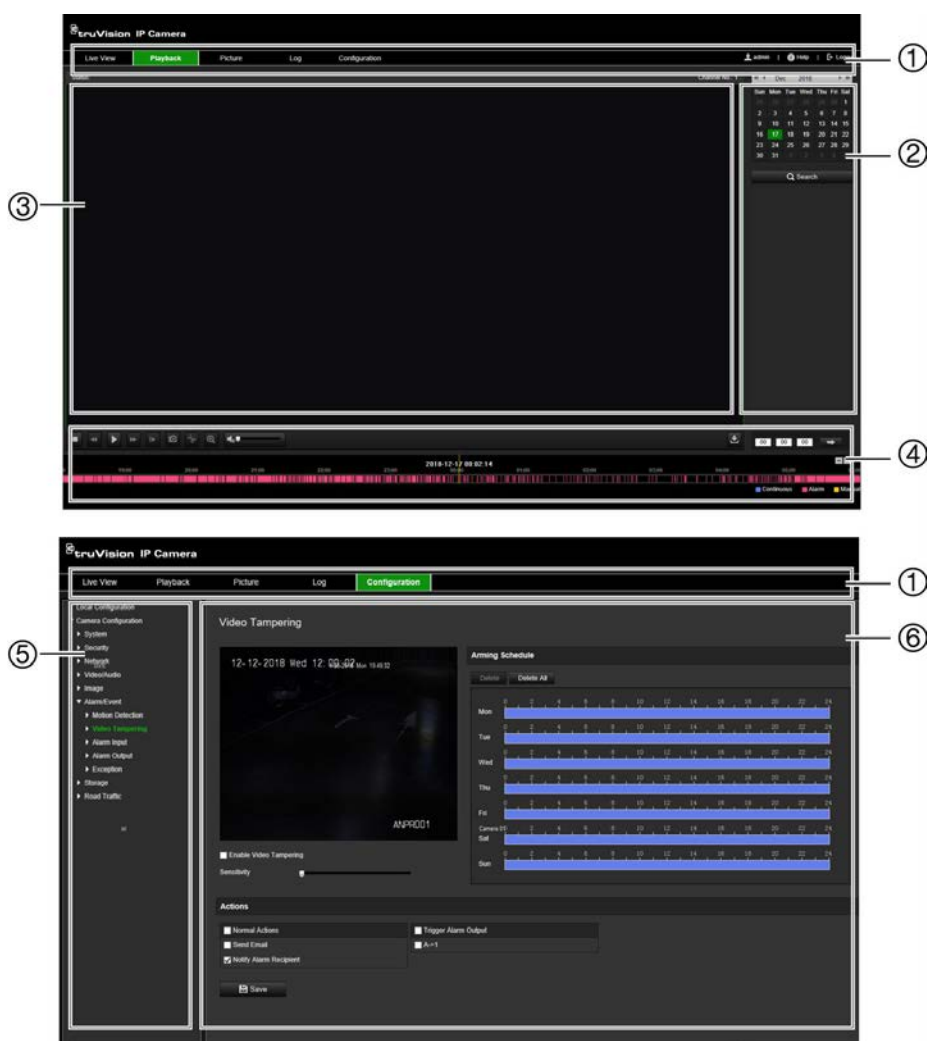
truVision IP Camera

Live View | Playback | Picture | Log | Configuration

admin | Help | Logout

①

Channel No. 1

Dec 2018

| Sun | Mon | Tue | Wed | Thu | Fri | Sat |
|---|---|---|---|---|---|---|
| | | | | | | 1 |
| 2 | 3 | 4 | 5 | 6 | 7 | 8 |
| 9 | 10 | 11 | 12 | 13 | 14 | 15 |
| 16 | 17 | 18 | 19 | 20 | 21 | 22 |
| 23 | 24 | 25 | 26 | 27 | 28 | 29 |
| 30 | 31 | | | | | |

Search

②

③

00 00 00

2018-12-17 00:02:14

④

Continuous Alarm Manual

truVision IP Camera

Live View | Playback | Picture | Log | Configuration

①

Local Configuration
Camera Configuration
System
Security
Network
Video/Audio
Image
Alarm/Event
Motion Detection
Video Tampering
Alarm Input
Alarm Output
Exception
Storage
Road Traffic

⑤

Video Tampering

⑥

12-12-2018 Wed 12:00:02

ANPR001

Arming Schedule

Delete | Delete All

Mon
Tue
Wed
Thu
Fri
Sat
Sun

0 2 4 6 8 10 12 14 16 18 20 22 24

Enable Video Tampering

Sensitivity

Actions

Normal Actions
Send Email
Notify Alarm Recipient

Trigger Alarm Output
A->1

Save